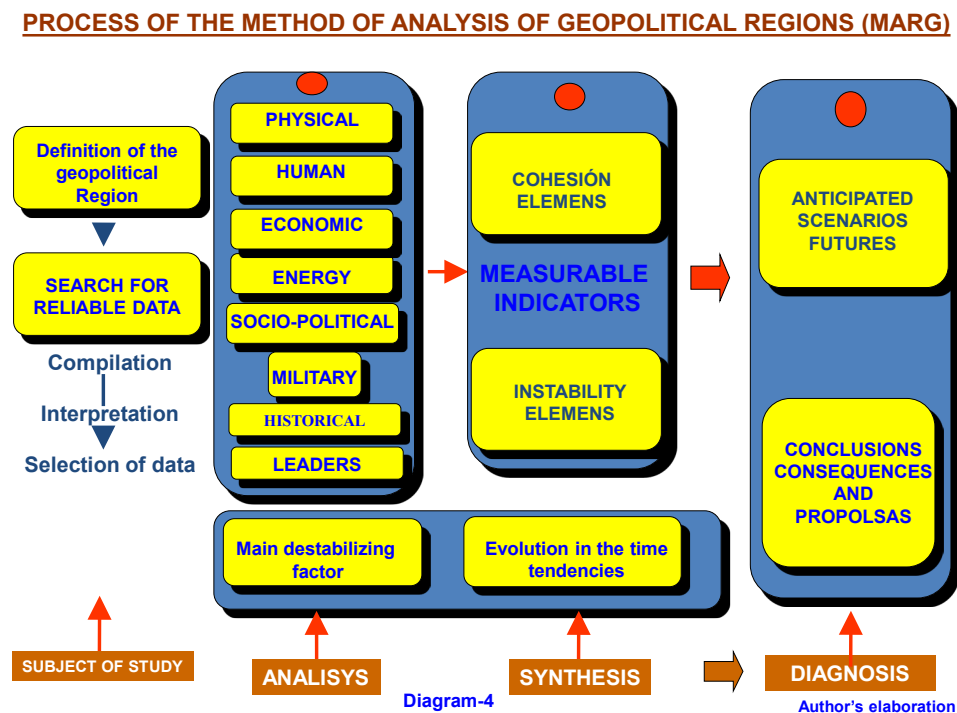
PROCESS OF THE METHOD OF ANALYSIS OF GEOPOLITICAL REGIONS (MARG)

Definition of the geopolitical Region

SEARCH FOR RELIABLE DATA

Compilation

Interpretation

Selection of data

PHYSICAL

HUMAN

ECONOMIC

ENERGY

SOCIO-POLITICAL

MILITARY

HISTORICAL

LEADERS

COHESIÓN ELEMENS

MEASURABLE INDICATORS

INSTABILITY ELEMENS

ANTICIPATED SCENARIOS FUTURES

CONCLUSIONS CONSEQUENCES AND PROPOLSAS

Main destabilizing factor

Evolution in the time tendencies

SUBJECT OF STUDY

ANALISYS

SYNTHESIS

DIAGNOSIS

Diagram-4

Author's elaboration